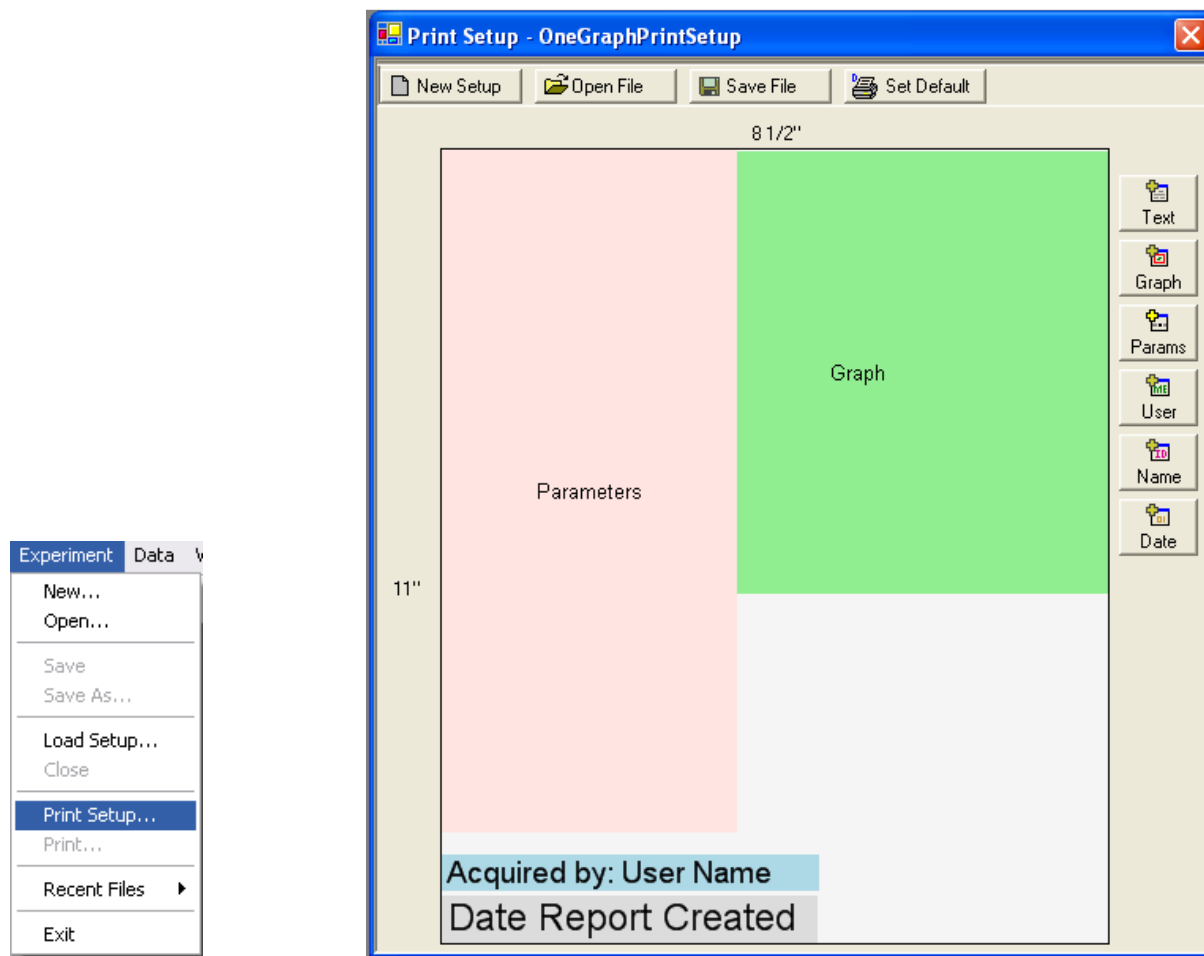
Experiment Data W
New...
Open...
Save
Save As...
Load Setup...
Close
Print Setup...
Print...
Recent Files
Exit

Print Setup - OneGraphPrintSetup

New Setup
Open File
Save File
Set Default

8 1/2"

11"

Parameters

Graph

Acquired by: User Name

Date Report Created

Text
Graph
Params
User
Name
Date